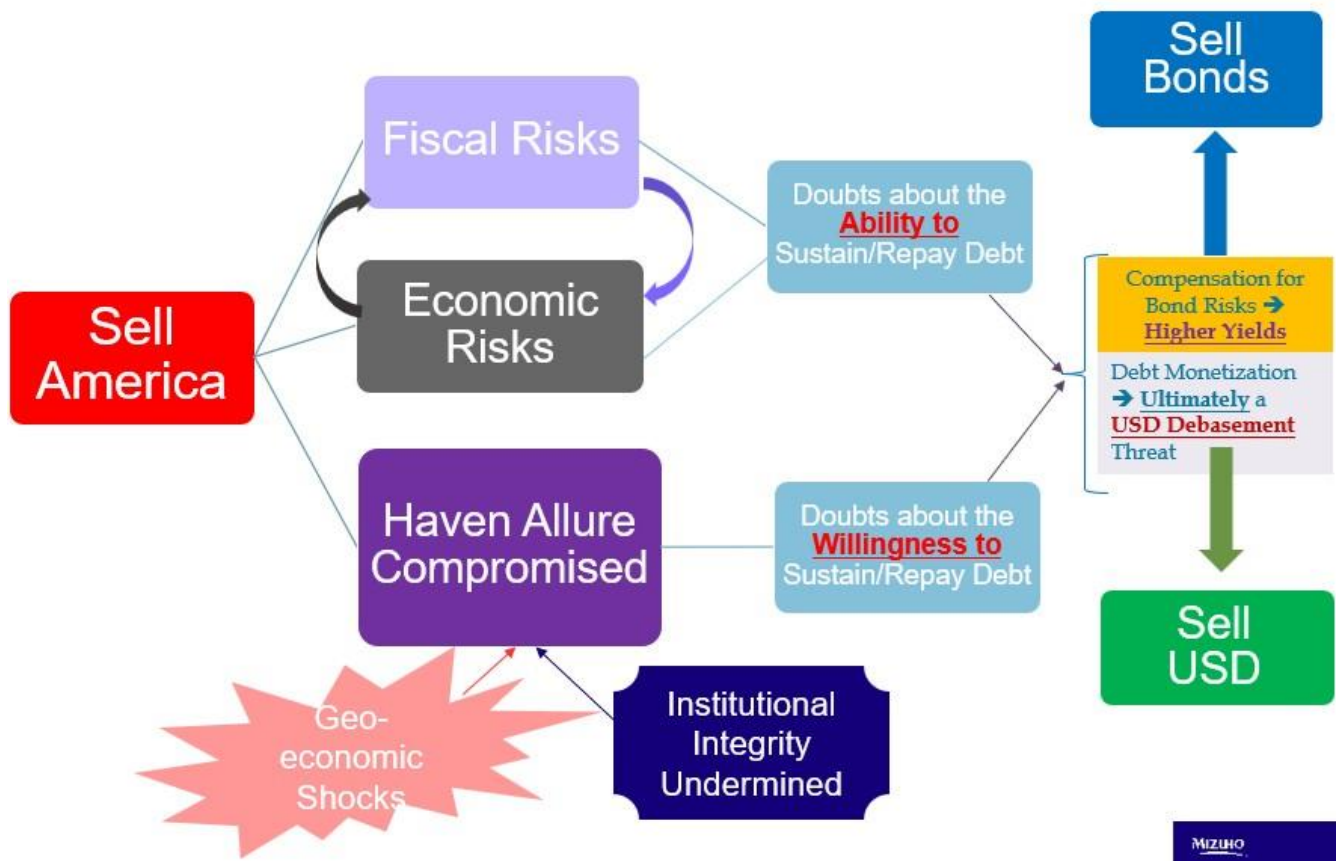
Sell America

Fiscal Risks

Economic Risks

Haven Allure Compromised

Geo-economic Shocks

Institutional Integrity Undermined

Doubts about the Ability to Sustain/Repay Debt

Doubts about the Willingness to Sustain/Repay Debt

Sell Bonds

Compensation for Bond Risks → Higher Yields

Debt Monetization → Ultimately a USD Debasement Threat

Sell USD

MIZUHO